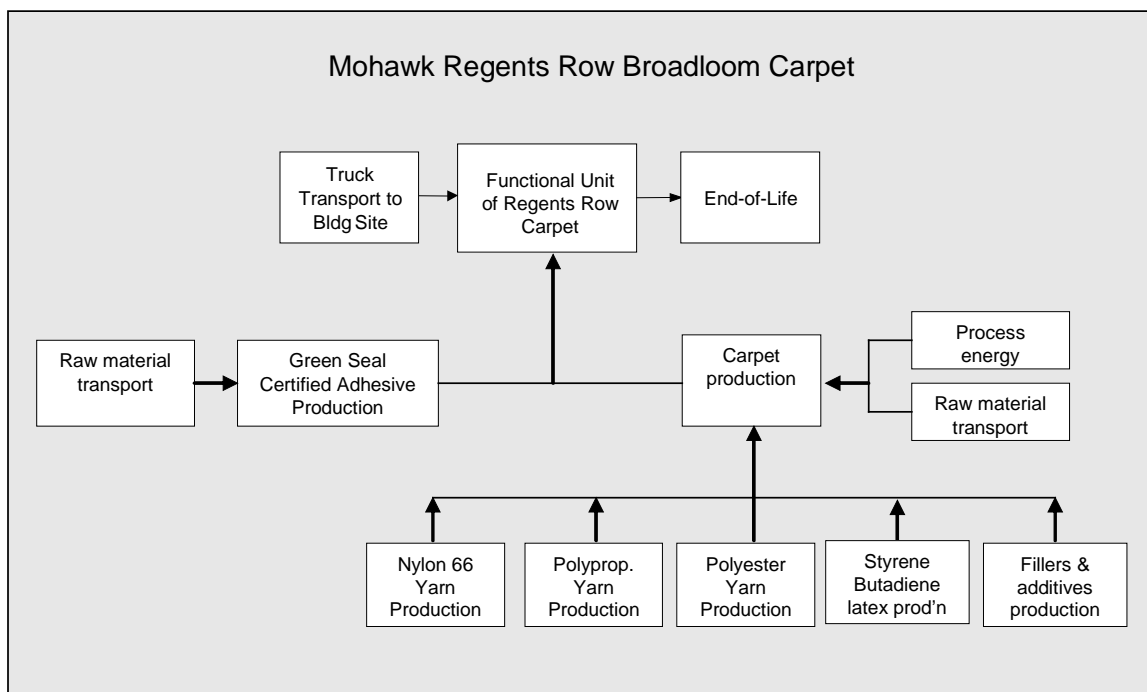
Mohawk Regents Row Broadloom Carpet

Truck Transport to Bldg Site

Functional Unit of Regents Row Carpet

End-of-Life

Raw material transport

Green Seal Certified Adhesive Production

Carpet production

Process energy

Raw material transport

Nylon 66 Yarn Production

Polyprop. Yarn Production

Polyester Yarn Production

Styrene Butadiene latex prod'n

Fillers & additives production